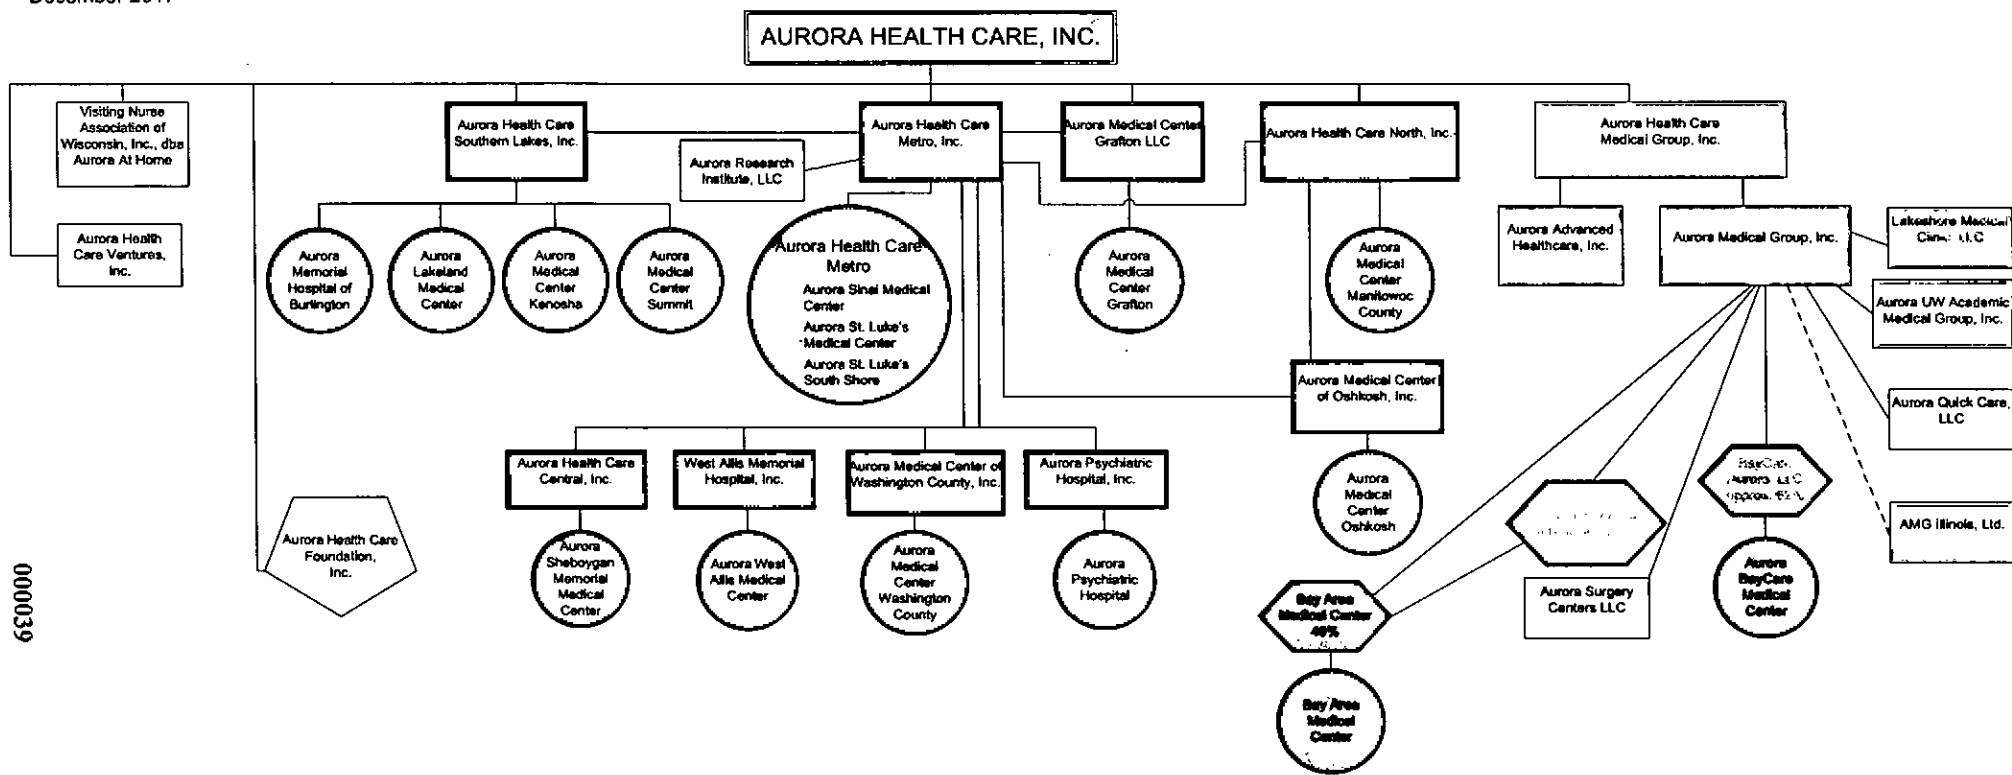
December 2017

AURORA HEALTH CARE, INC.

Visiting Nurse Association of Wisconsin, Inc., dba Aurora At Home

Aurora Health Care Ventures, Inc.

Aurora Health Care Foundation, Inc.

Aurora Health Care Southern Lakes, Inc.

Aurora Memorial Hospital of Burlington

Aurora Lakeland Medical Center

Aurora Medical Center Kenosha

Aurora Medical Center Summit

Aurora Research Institute, LLC

Aurora Health Care Metro, Inc.

Aurora Health Care Metro
Aurora Sinai Medical Center
Aurora St. Luke's Medical Center
Aurora St. Luke's South Shore

Aurora Health Care Central, Inc.

Aurora Sheboygan Memorial Medical Center

West Allis Memorial Hospital, Inc.

Aurora West Allis Medical Center

Aurora Medical Center of Washington County, Inc.

Aurora Medical Center Washington County

Aurora Psychiatric Hospital, Inc.

Aurora Psychiatric Hospital

Aurora Medical Center Grafton LLC

Aurora Medical Center Grafton

Aurora Health Care North, Inc.

Aurora Medical Center Manitowoc County

Aurora Medical Center of Oshkosh, Inc.

Aurora Medical Center Oshkosh

Aurora Health Care Medical Group, Inc.

Aurora Advanced Healthcare, Inc.

Aurora Medical Group, Inc.

Lakeshore Medical Clinic, LLC

Aurora UW Academic Medical Group, Inc.

Aurora Quick Care, LLC

AMG Illinois, Ltd.

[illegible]

BayCare Aurora LLC approx. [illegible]%

Aurora BayCare Medical Center

Aurora Surgery Centers LLC

Bay Area Medical Center 49%

Bay Area Medical Center

000039